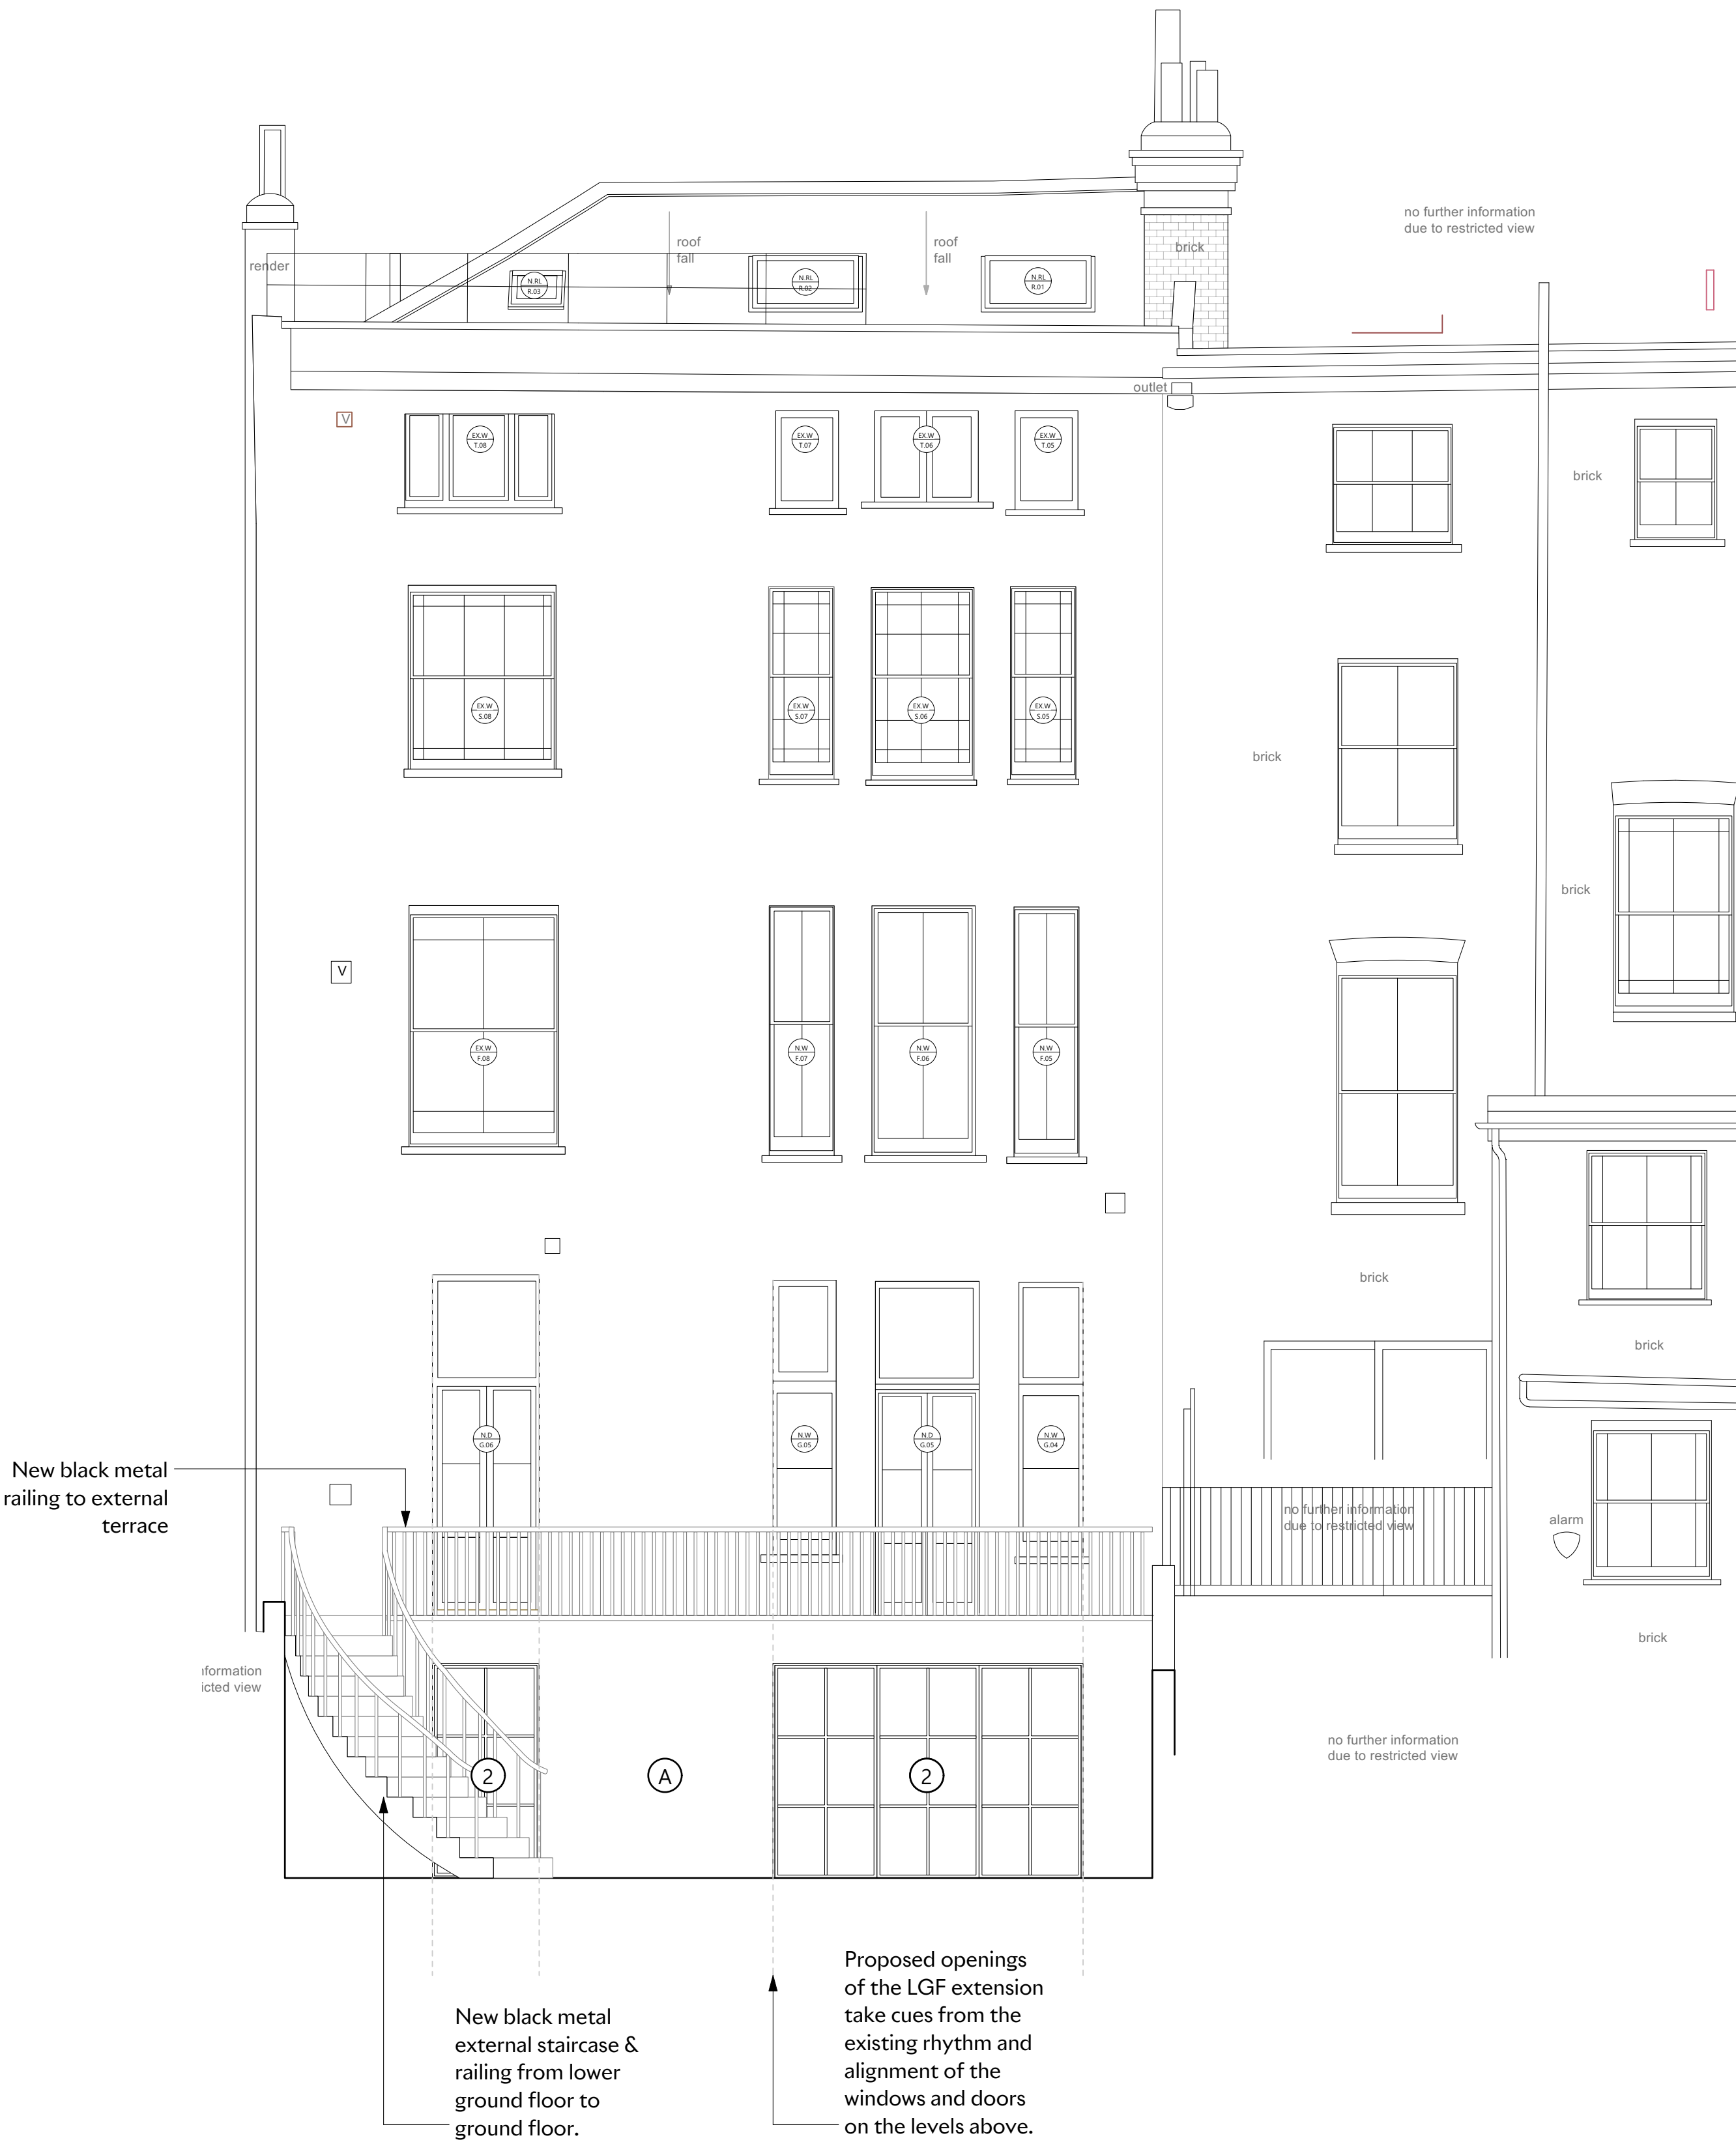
no further information due to restricted view

roof fall

roof fall

render

N.RL R.03

N.RL R.02

N.RL R.01

brick

outlet

V

EX.W T.08

EX.W T.07

EX.W T.06

EX.W T.05

brick

EX.W S.08

EX.W S.07

EX.W S.06

EX.W S.05

brick

brick

V

EX.W F.08

N.W F.07

N.W F.06

N.W F.05

brick

brick

N.D G.06

N.W G.05

N.D G.05

N.W G.04

New black metal railing to external terrace

no further information due to restricted view

alarm

brick

information icted view

2

A

2

no further information due to restricted view

New black metal external staircase & railing from lower ground floor to ground floor.

Proposed openings of the LGF extension take cues from the existing rhythm and alignment of the windows and doors on the levels above.